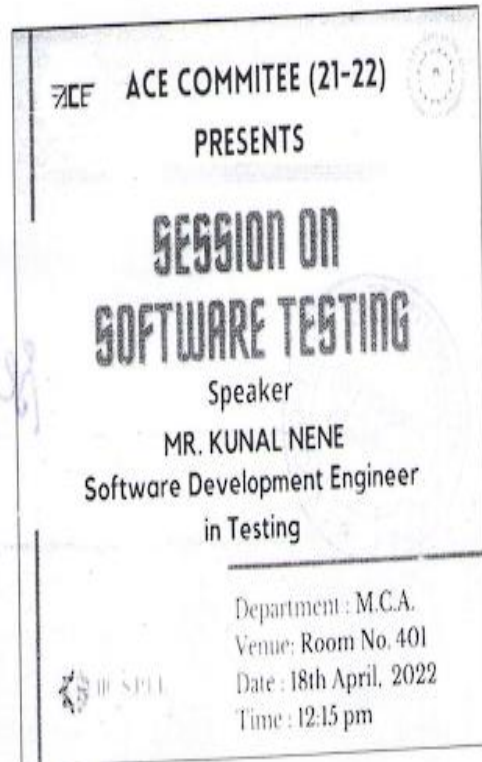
ACE ACE COMMITEE (21-22)
PRESENTS

SESSION ON SOFTWARE TESTING

Speaker
MR. KUNAL NENE
Software Development Engineer in Testing

Department : M.C.A.
Venue: Room No. 401
Date : 18th April, 2022
Time : 12:15 pm

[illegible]